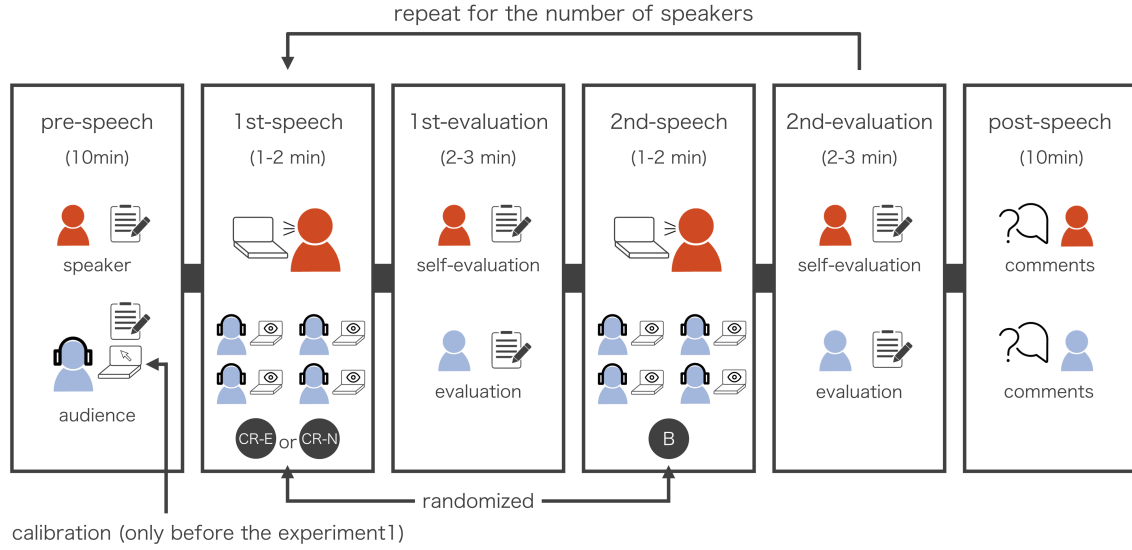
repeat for the number of speakers

pre-speech
(10min)
speaker
audience

1st-speech
(1-2 min)
CR-E or CR-N

1st-evaluation
(2-3 min)
self-evaluation
evaluation

2nd-speech
(1-2 min)
B

2nd-evaluation
(2-3 min)
self-evaluation
evaluation

post-speech
(10min)
comments
comments

randomized

calibration (only before the experiment1)